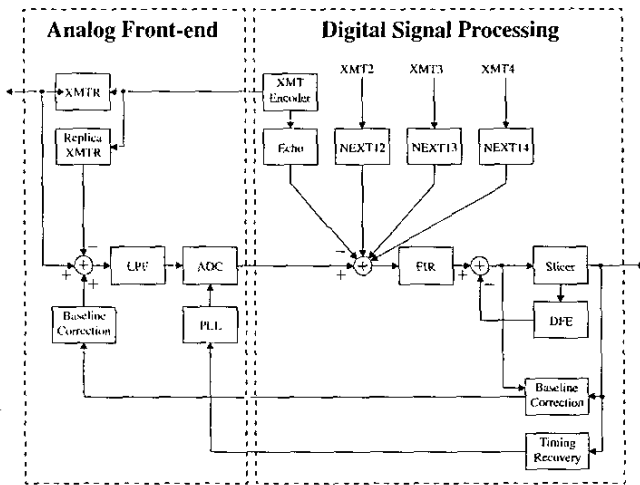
Analog Front-end

Digital Signal Processing

XMTR

Replica XMTR

XMT Encoder

XMT2

XMT3

XMT4

Echo

NEXT12

NEXT13

NEXT14

LPF

ADC

FIR

Slicer

DFE

Baseline Correction

PLL

Baseline Correction

Timing Recovery